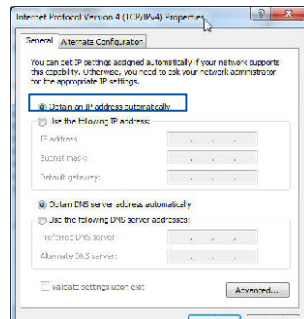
Internet Protocol Version 4 (TCP/IPv4) Properties

General | Alternate Configuration

You can get IP settings assigned automatically if your network supports this capability. Otherwise, you need to ask your network administrator for the appropriate IP settings.

Obtain an IP address automatically

Use the following IP address:

IP address:

Subnet mask:

Default gateway:

Obtain DNS server address automatically

Use the following DNS server addresses:

Preferred DNS server:

Alternate DNS server:

Validate settings upon exit

Advanced...